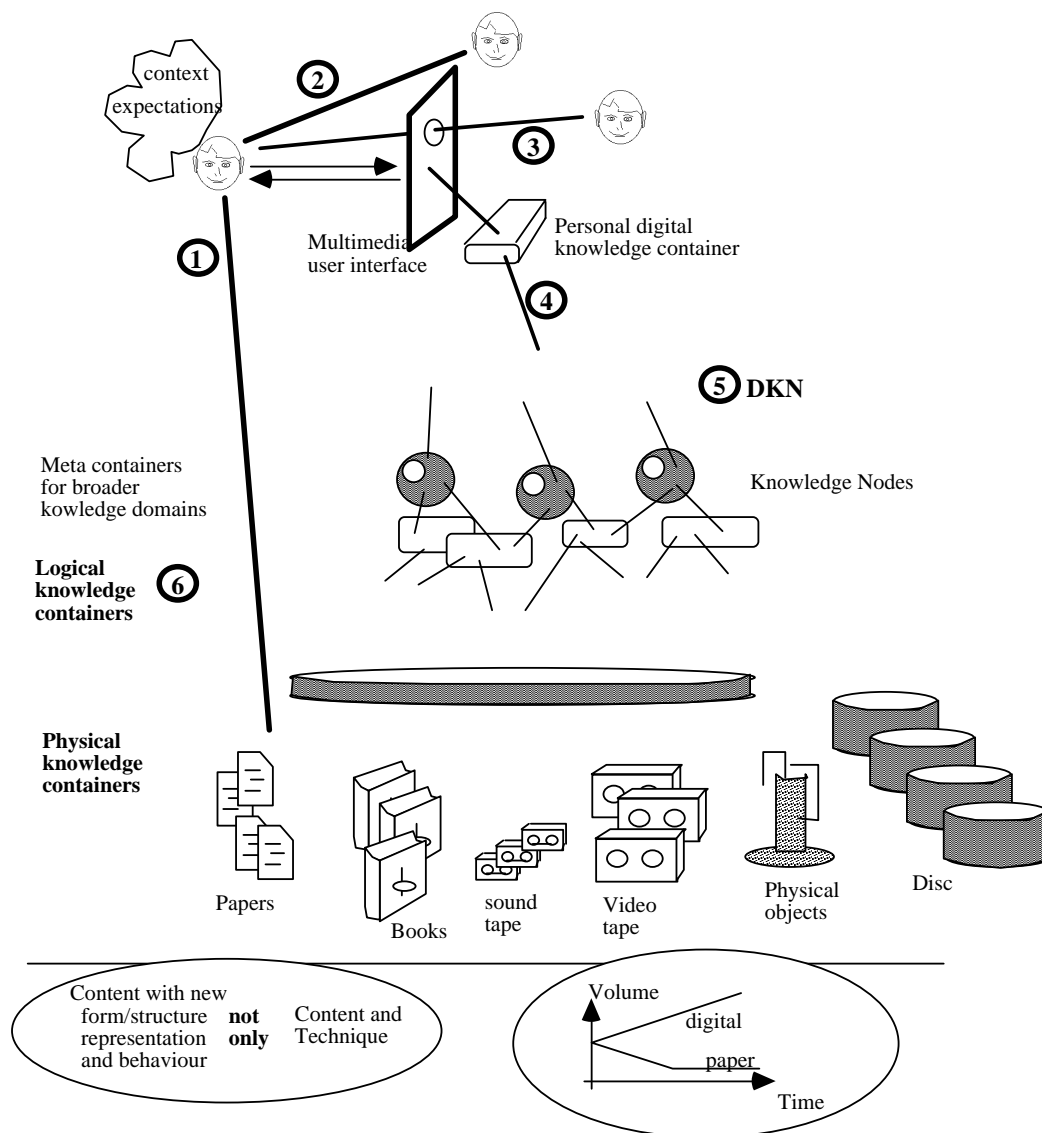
context expectations

2

3

Multimedia user interface

Personal digital knowledge container

1

4

5 DKN

Meta containers for broader kowledge domains

Knowledge Nodes

Logical knowledge containers

6

Physical knowledge containers

Papers

Books

sound tape

Video tape

Physical objects

Disc

Content with new form/structure representation and behaviour

not only

Content and Technique

Volume

digital

paper

Time